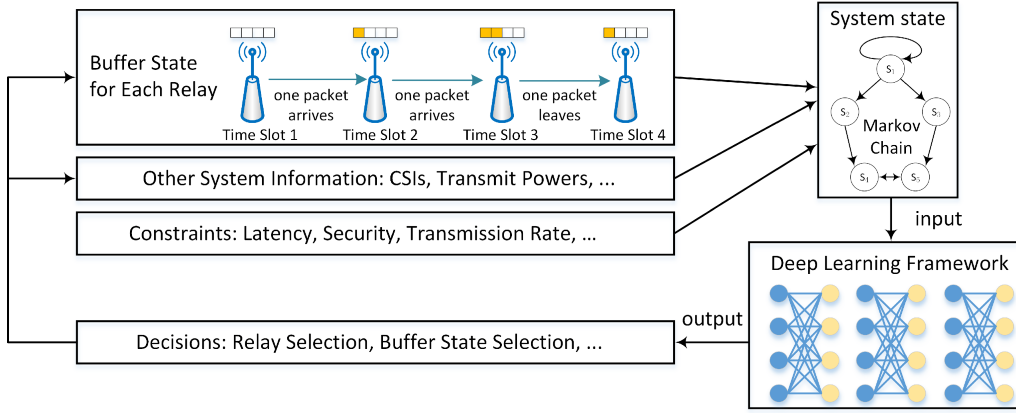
Buffer State for Each Relay

one packet arrives

one packet arrives

one packet leaves

Time Slot 1

Time Slot 2

Time Slot 3

Time Slot 4

System state

$s_1$

$s_2$

$s_3$

Markov Chain

$s_4$

$s_5$

Other System Information: CSIs, Transmit Powers, ...

Constraints: Latency, Security, Transmission Rate, ...

input

Deep Learning Framework

output

Decisions: Relay Selection, Buffer State Selection, ...